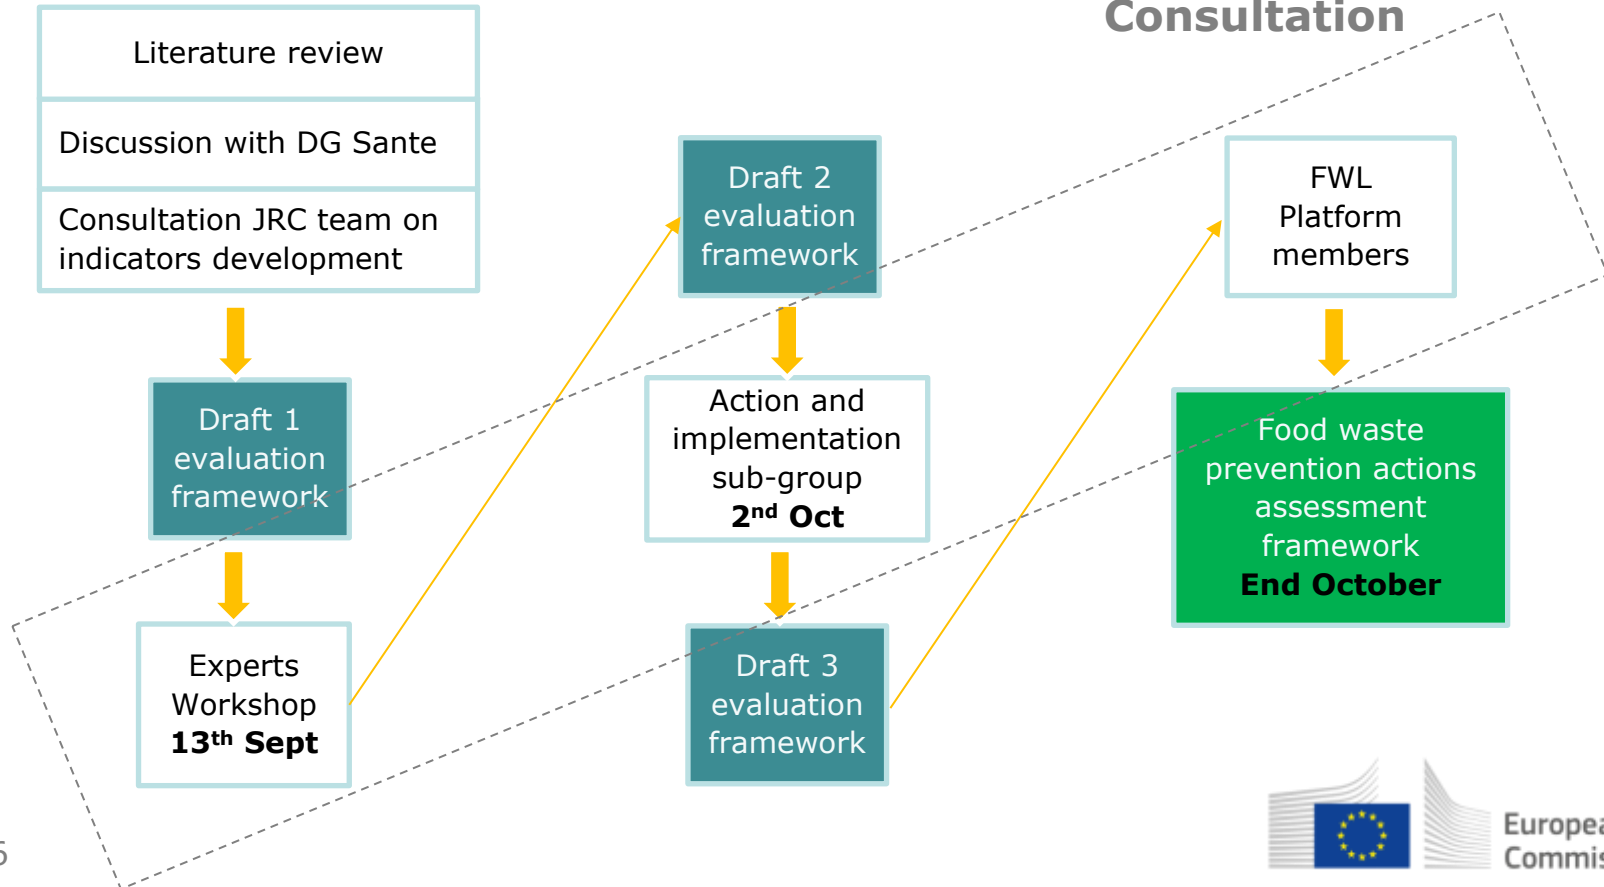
Consultation

Literature review

Discussion with DG Sante

Consultation JRC team on indicators development

Draft 1 evaluation framework

Experts Workshop **13th Sept**

Draft 2 evaluation framework

Action and implementation sub-group **2nd Oct**

Draft 3 evaluation framework

FWL Platform members

Food waste prevention actions assessment framework **End October**

5

Europea
Commis